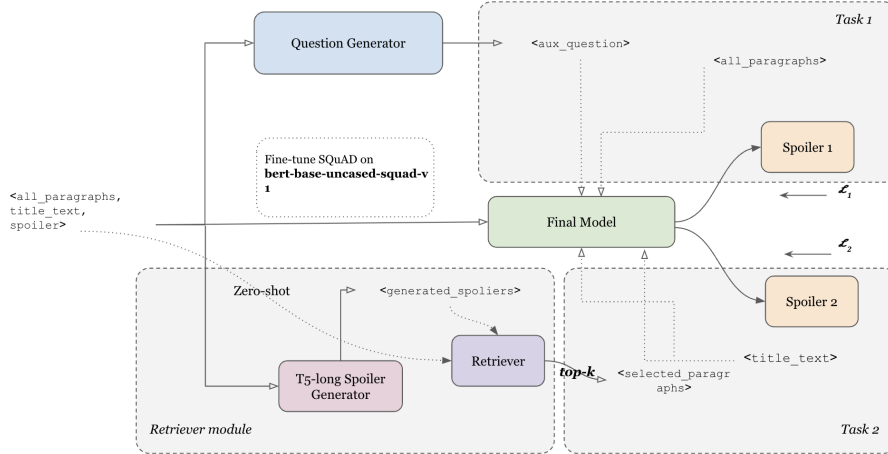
Task 1

Question Generator

<aux_question>

<all_paragraphs>

Fine-tune SQuAD on **bert-base-uncased-squad-v1**

Spoiler 1

$\mathcal{L}_1$

<all_paragraphs, title_text, spoiler>

Final Model

$\mathcal{L}_2$

Zero-shot

<generated_spoilers>

Spoiler 2

Retriever

<title_text>

T5-long Spoiler Generator

top-k

<selected_paragraphs>

Retriever module

Task 2